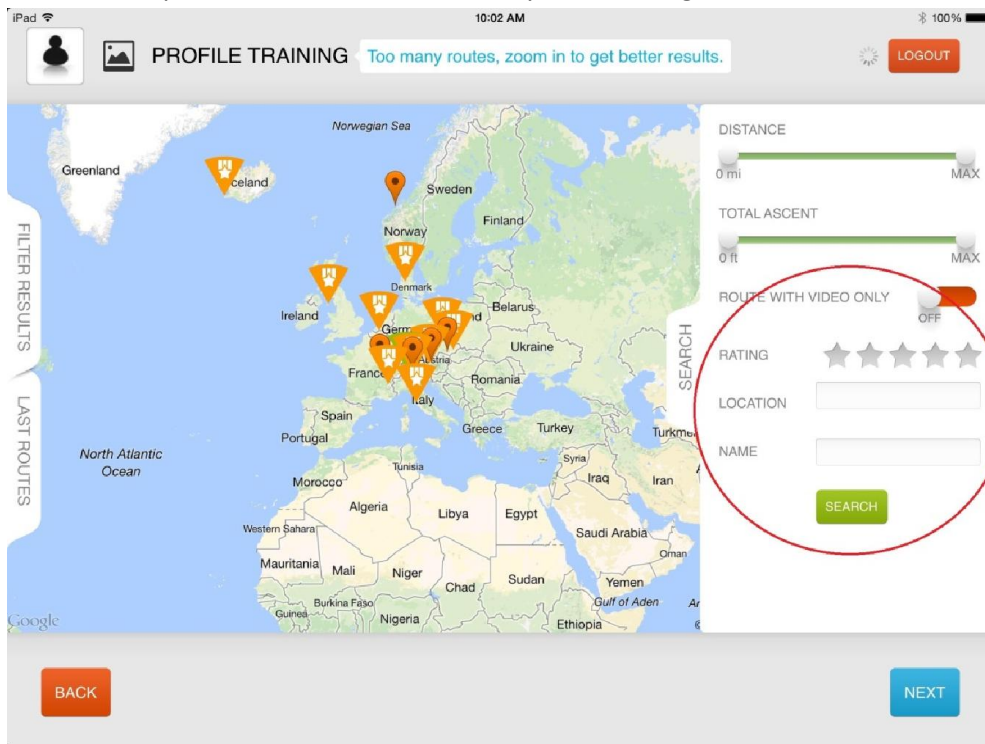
iPad
10:02 AM
100%

PROFILE TRAINING
Too many routes, zoom in to get better results.
LOGOUT

FILTER RESULTS
LAST ROUTES

Norwegian Sea
Greenland
celand
Sweden
Finland
Norway
Denmark
Belarus
Ireland
Germ
Ukraine
Austria
France
Romania
Italy
Spain
Portugal
Greece
Turkey
Turkme
North Atlantic Ocean
Tunisia
Syria
Iraq
Iran
Morocco
Algeria
Libya
Egypt
Saudi Arabia
Western Sahara
Oman
Mauritania
Mali
Niger
Chad
Sudan
Yemen
Burkina Faso
Gulf of Aden
Guinea
Nigeria
Ethiopia
Google

SEARCH

DISTANCE
0 mi
MAX
TOTAL ASCENT
0 ft
MAX
ROUTE WITH VIDEO ONLY
OFF
RATING
LOCATION
NAME
SEARCH

BACK
NEXT